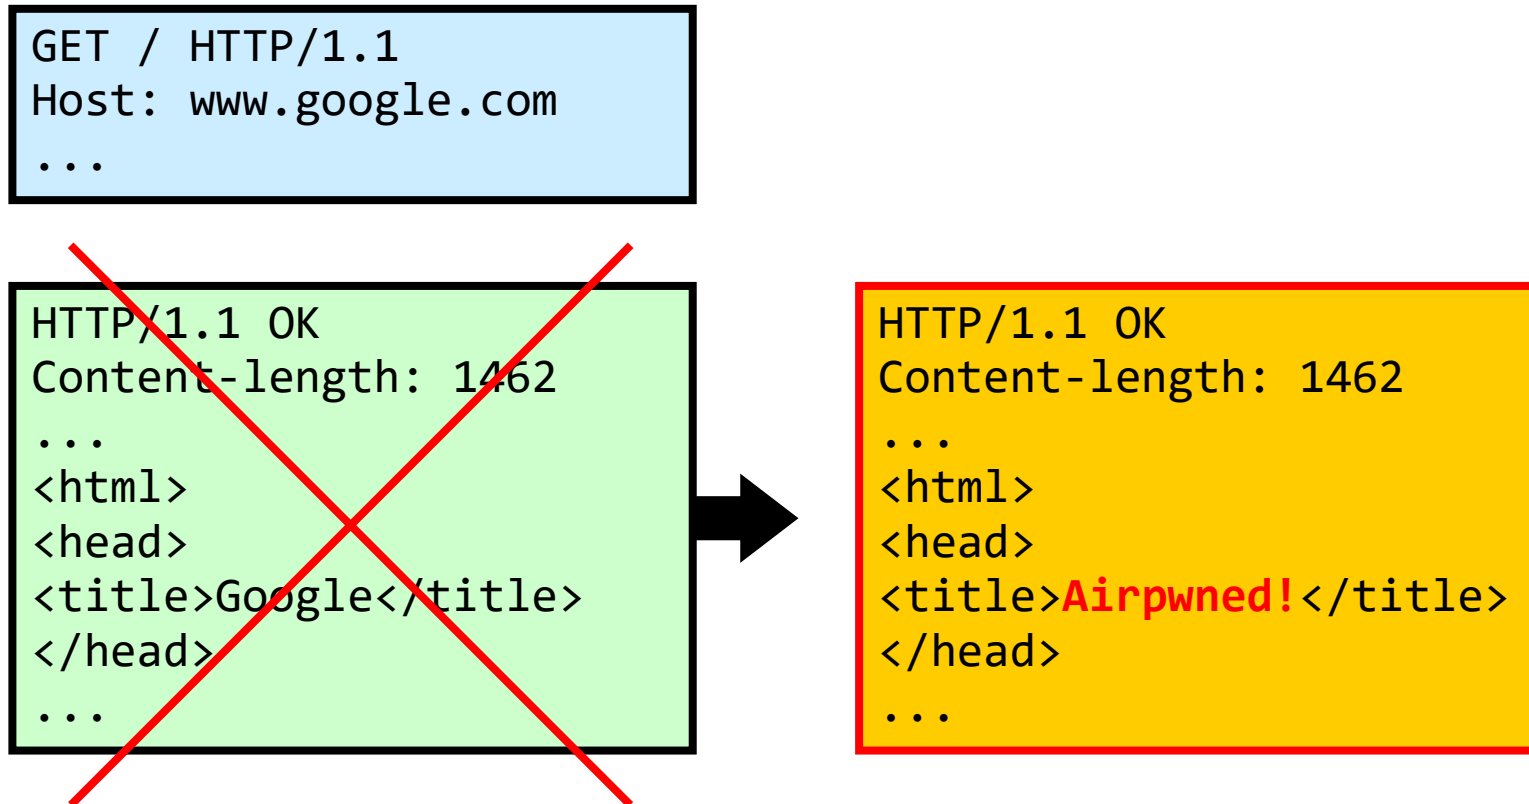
GET / HTTP/1.1
Host: www.google.com
...

HTTP/1.1 OK
Content-length: 1462
...
<html>
<head>
<title>Google</title>
</head>
...

HTTP/1.1 OK
Content-length: 1462
...
<html>
<head>
<title>Airpwned!</title>
</head>
...